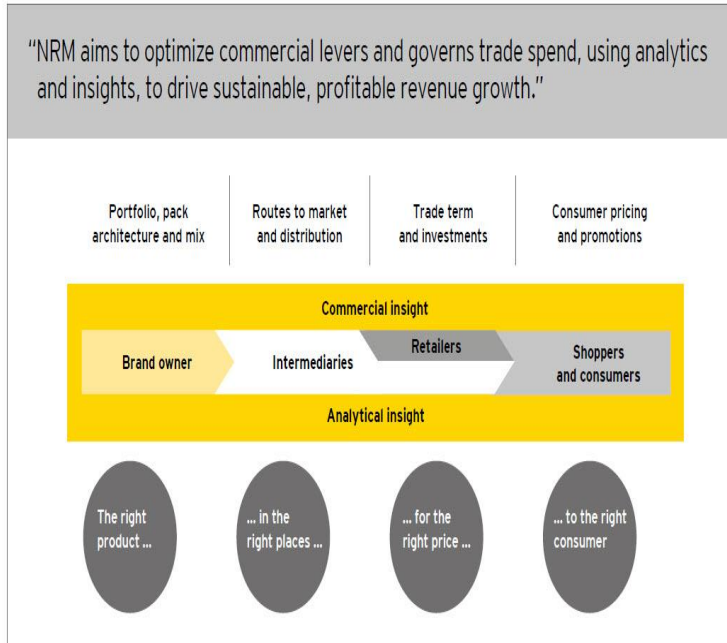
"NRM aims to optimize commercial levers and governs trade spend, using analytics and insights, to drive sustainable, profitable revenue growth."

Portfolio, pack architecture and mix

Routes to market and distribution

Trade term and investments

Consumer pricing and promotions

Commercial insight

Brand owner

Intermediaries

Retailers

Shoppers and consumers

Analytical insight

The right product ...

... in the right places ...

... for the right price ...

... to the right consumer